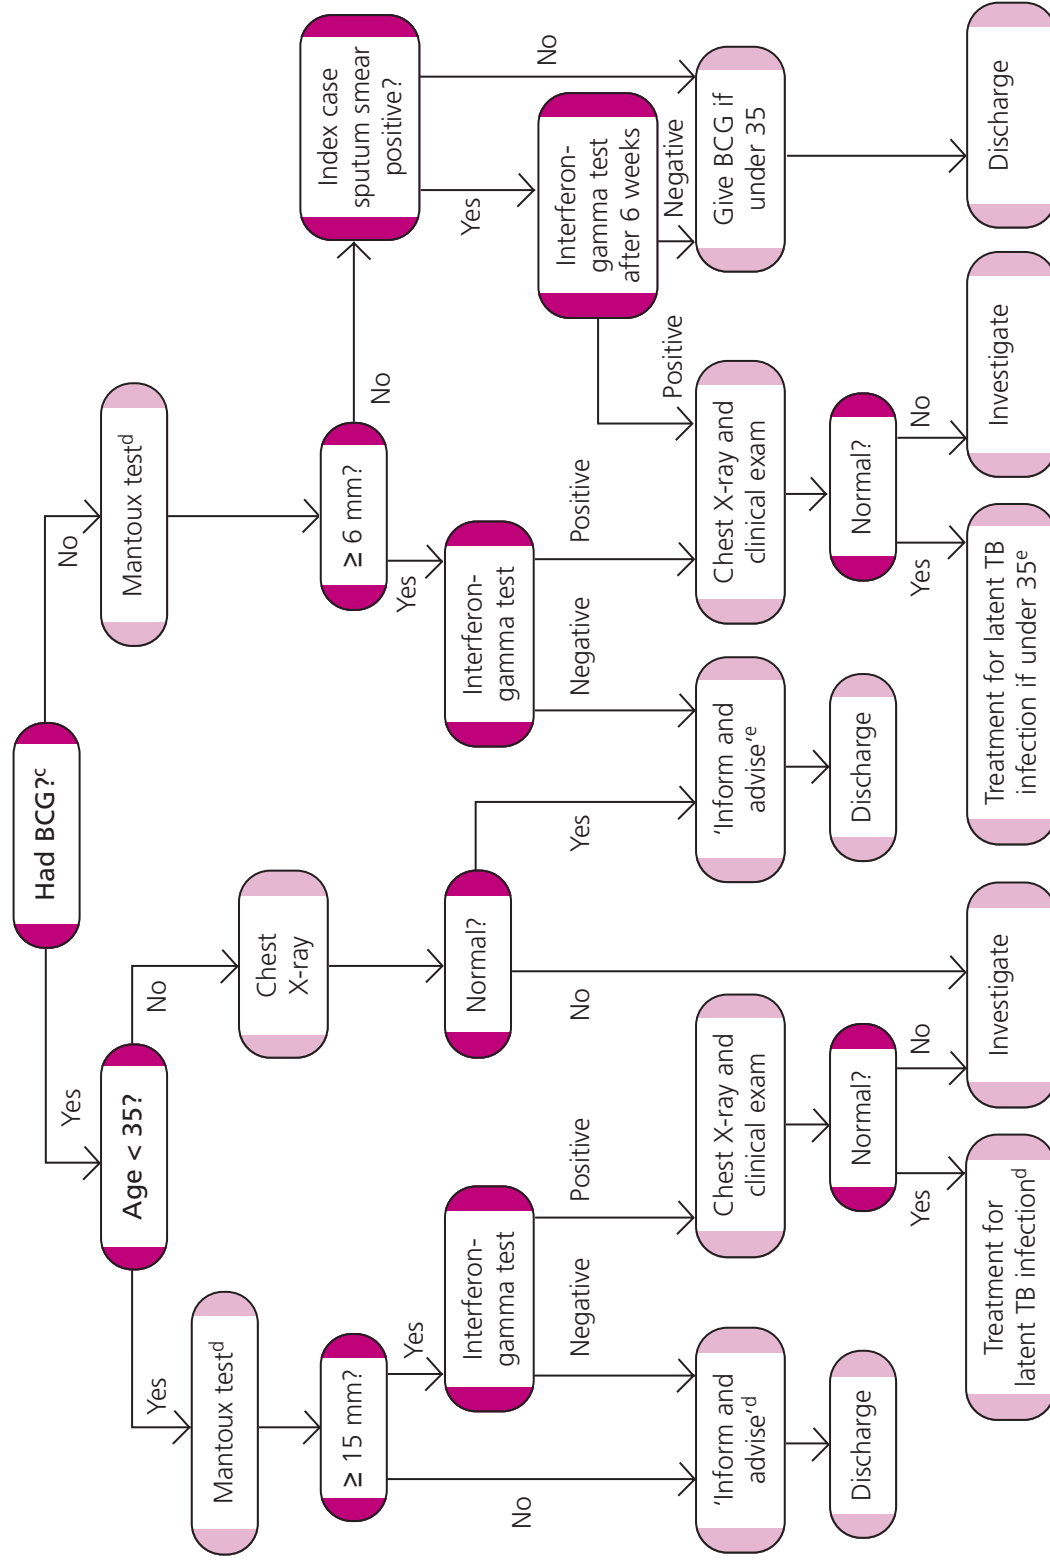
Had BCG?$^c$

No

Mantoux test$^d$

$\geq$ 6 mm?

No

Index case sputum smear positive?

No

Yes

Interferon-gamma test after 6 weeks

Negative

Give BCG if under 35

Discharge

Positive

Chest X-ray and clinical exam

Normal?

No

Investigate

Yes

Treatment for latent TB infection if under 35$^e$

Yes

Interferon-gamma test

Positive

Negative

'Inform and advise'$^e$

Discharge

Yes

Age < 35?

No

Chest X-ray

Normal?

Yes

No

Investigate

Yes

Mantoux test$^d$

$\geq$ 15 mm?

Yes

Interferon-gamma test

Positive

Chest X-ray and clinical exam

Normal?

No

Yes

Treatment for latent TB infection$^d$

Negative

'Inform and advise'$^d$

Discharge

No